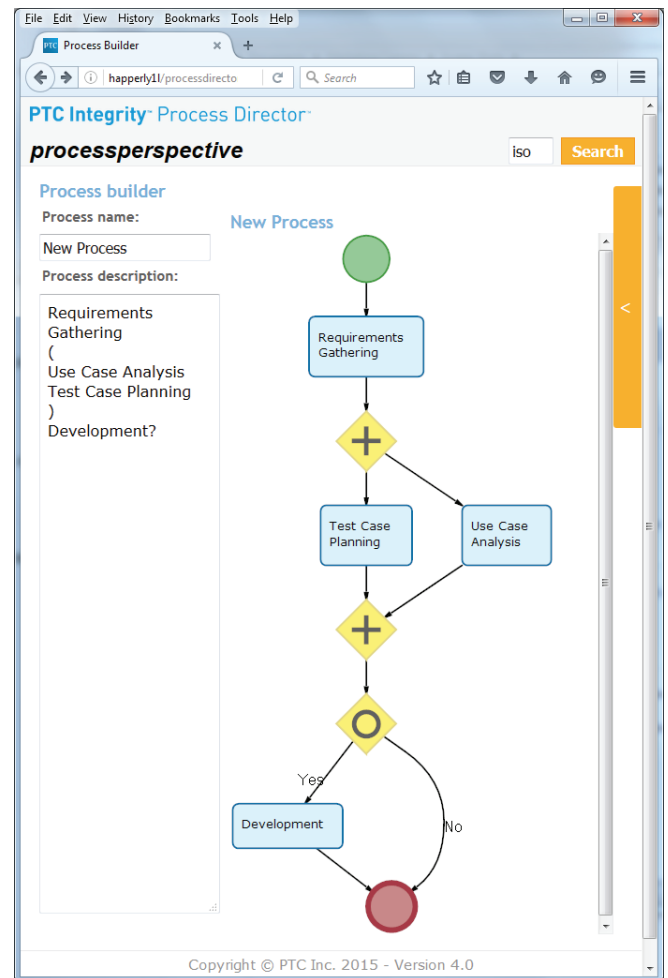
File Edit View History Bookmarks Tools Help

PTC Process Builder × +

happerly1l/processdirecto Search

PTC Integrity™ Process Director™

processperspective

iso Search

Process builder

Process name:

New Process

Process description:

Requirements
Gathering
(
Use Case Analysis
Test Case Planning
)
Development?

New Process

Requirements Gathering

Test Case Planning

Use Case Analysis

Yes

No

Development

<

Copyright © PTC Inc. 2015 - Version 4.0